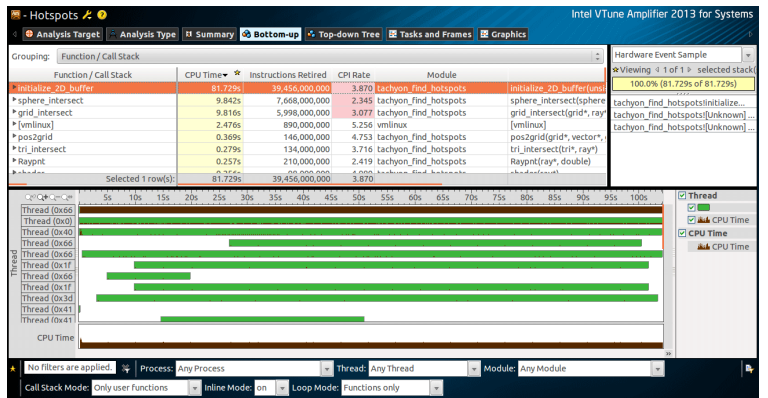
- Hotspots

Intel VTune Amplifier 2013 for Systems

Analysis Target | Analysis Type | Summary | Bottom-up | Top-down Tree | Tasks and Frames | Graphics

Grouping: Function / Call Stack

| Function / Call Stack | CPU Time | Instructions Retired | CPI Rate | Module | |
|---|---|---|---|---|---|
| initialize_2D_buffer | 81.729s | 39,456,000,000 | 3.870 | tachyon_find_hotspots | initialize_2D_buffer(uns |
| sphere_intersect | 9.842s | 7,668,000,000 | 2.345 | tachyon_find_hotspots | sphere_intersect(sphere |
| grid_intersect | 9.816s | 5,998,000,000 | 3.077 | tachyon_find_hotspots | grid_intersect(grid*, ray* |
| [vmlinux] | 2.476s | 890,000,000 | 5.256 | vmlinux | [vmlinux] |
| pos2grid | 0.369s | 146,000,000 | 4.753 | tachyon_find_hotspots | pos2grid(grid*, vector*, |
| tri_intersect | 0.279s | 134,000,000 | 3.716 | tachyon_find_hotspots | tri_intersect(tri*, ray*) |
| Raypnt | 0.257s | 210,000,000 | 2.419 | tachyon_find_hotspots | Raypnt(ray*, double) |
| Selected 1 row(s): | 81.729s | 39,456,000,000 | 3.870 | | |

Hardware Event Sample

Viewing 1 of 1 selected stack(

100.0% (81.729s of 81.729s)

tachyon_find_hotspots!initialize...
tachyon_find_hotspots![Unknown]...
tachyon_find_hotspots![Unknown]...

5s 10s 15s 20s 25s 30s 35s 40s 45s 50s 55s 60s 65s 70s 75s 80s 85s 90s 95s 100s

Thread

Thread (0x66
Thread (0x0)
Thread (0x40
Thread (0x66
Thread (0x66
Thread (0x1f
Thread (0x66
Thread (0x1f
Thread (0x3d
Thread (0x41
Thread (0x41

CPU Time

Thread
CPU Time
CPU Time
CPU Time

No filters are applied. Process: Any Process Thread: Any Thread Module: Any Module

Call Stack Mode: Only user functions Inline Mode: on Loop Mode: Functions only